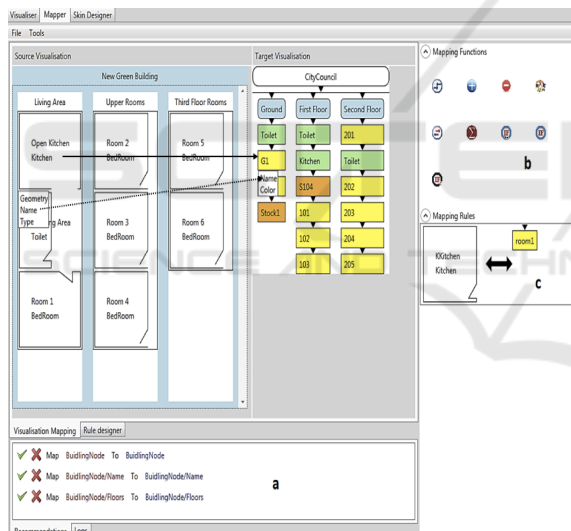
Visualiser Mapper Skin Designer

File Tools

Source Visualisation

New Green Building

Living Area

Upper Rooms

Third Floor Rooms

Open Kitchen
Kitchen

Room 2
BedRoom

Room 5
BedRoom

Geometry
Name
Type

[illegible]ing Area
Toilet

Room 3
BedRoom

Room 6
BedRoom

Room 1
BedRoom

Room 4
BedRoom

Target Visualisation

CityCouncil

Ground

First Floor

Second Floor

Toilet

Toilet

201

G1

Kitchen

Toilet

Name
Color

S104

202

Stock1

101

203

102

204

103

205

Mapping Functions

b

Mapping Rules

KKitchen
Kitchen

room1

c

Visualisation Mapping Rule designer

Map BuidlingNode To BuidlingNode

Map BuidlingNode/Name To BuidlingNode/Name

Map BuidlingNode/Floors To BuidlingNode/Floors

a

Recommendations Logs